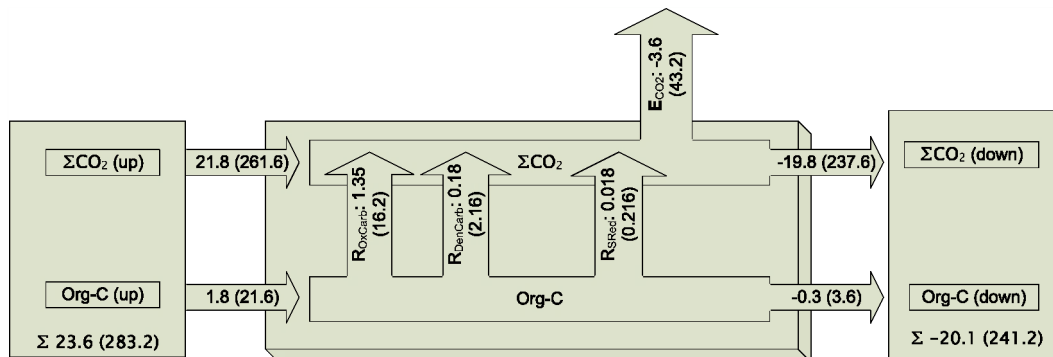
$E_{CO2}$: -3.6 (43.2)

$\Sigma CO_2$ (up)

21.8 (261.6)

$R_{OxCarb}$: 1.35 (16.2)

$R_{DenCarb}$: 0.18 (2.16)

$\Sigma CO_2$

$R_{SRed}$: 0.018 (0.216)

-19.8 (237.6)

$\Sigma CO_2$ (down)

Org-C (up)

1.8 (21.6)

Org-C

-0.3 (3.6)

Org-C (down)

$\Sigma$ 23.6 (283.2)

$\Sigma$ –20.1 (241.2)